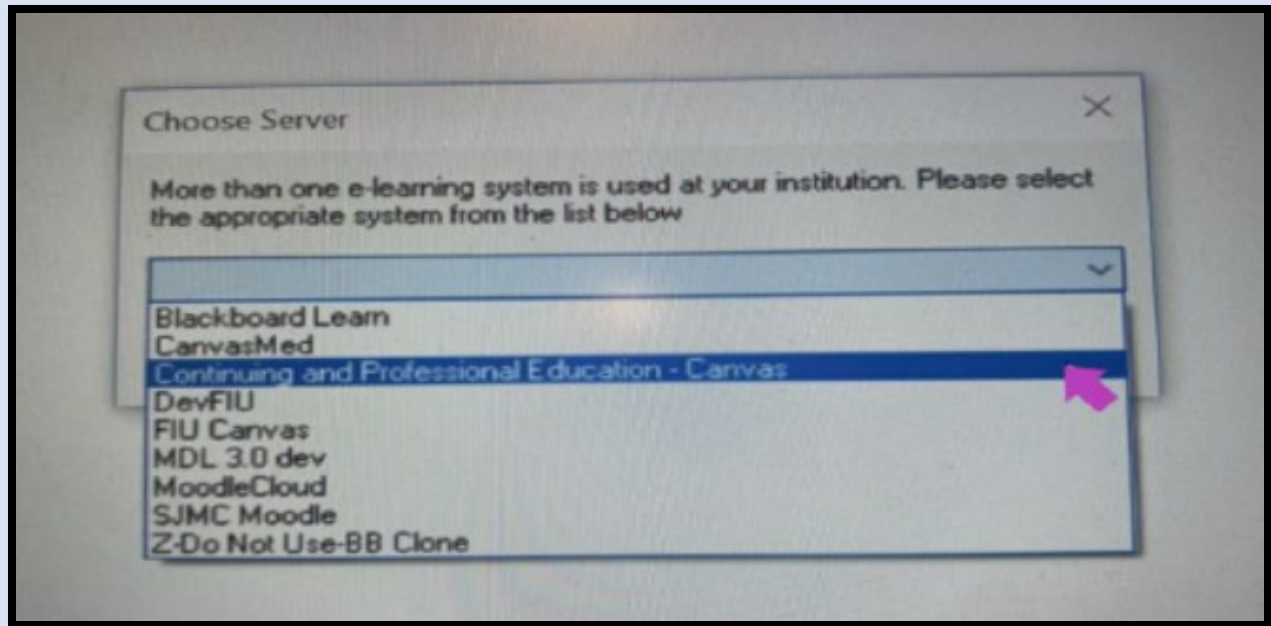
Choose Server

More than one e-learning system is used at your institution. Please select the appropriate system from the list below

Blackboard Learn
CanvasMed
Continuing and Professional Education - Canvas
DevFIU
FIU Canvas
MDL 3.0 dev
MoodleCloud
SJMC Moodle
Z-Do Not Use-BB Clone